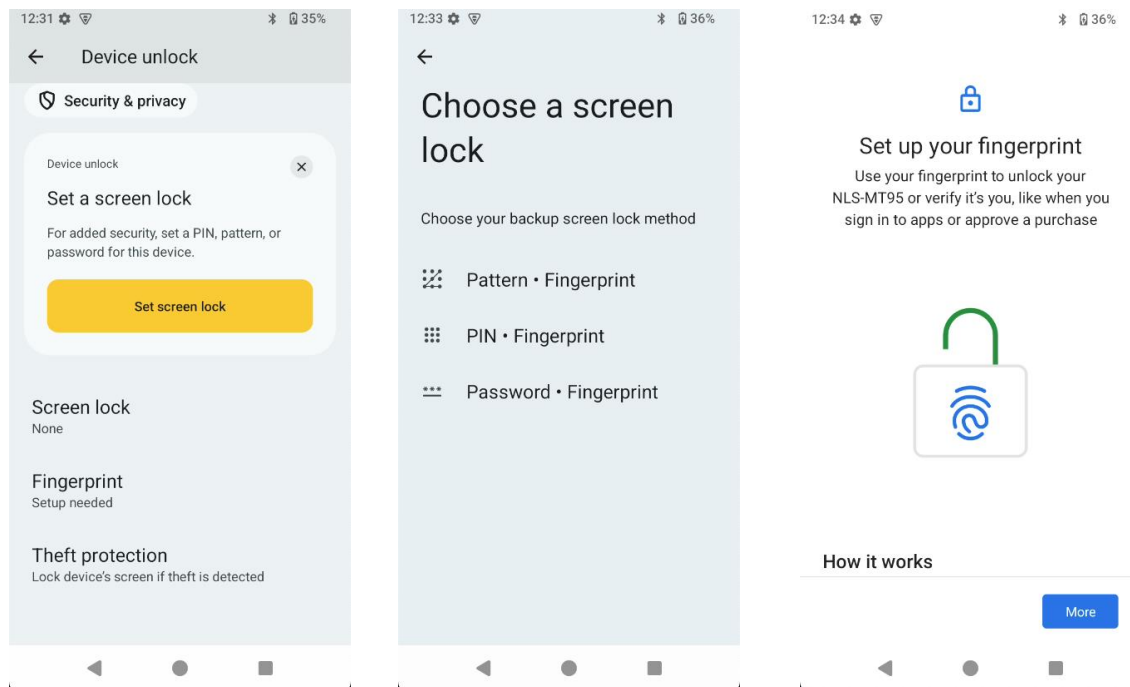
12:31 35%

Device unlock

Security & privacy

Device unlock

Set a screen lock

For added security, set a PIN, pattern, or password for this device.

Set screen lock

Screen lock
None

Fingerprint
Setup needed

Theft protection
Lock device's screen if theft is detected

12:33 36%

Choose a screen lock

Choose your backup screen lock method

Pattern • Fingerprint

PIN • Fingerprint

Password • Fingerprint

12:34 36%

Set up your fingerprint

Use your fingerprint to unlock your NLS-MT95 or verify it's you, like when you sign in to apps or approve a purchase

How it works

More